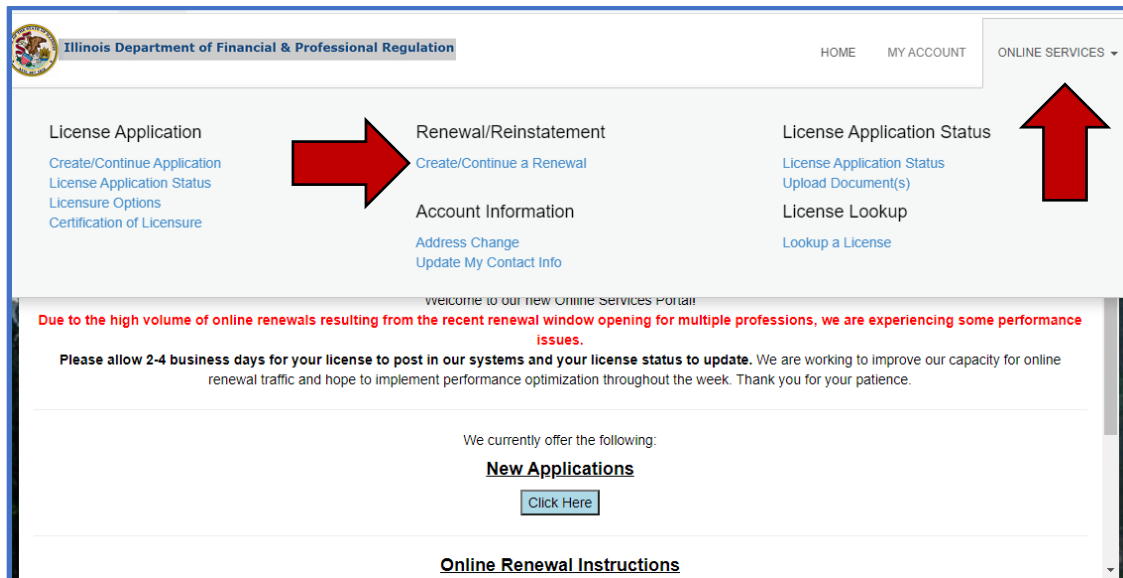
Illinois Department of Financial & Professional Regulation

HOME MY ACCOUNT ONLINE SERVICES

License Application
Create/Continue Application
License Application Status
Licensure Options
Certification of Licensure

Renewal/Reinstatement
Create/Continue a Renewal

Account Information
Address Change
Update My Contact Info

License Application Status
License Application Status
Upload Document(s)

License Lookup
Lookup a License

Welcome to our new Online Services Portal!
Due to the high volume of online renewals resulting from the recent renewal window opening for multiple professions, we are experiencing some performance issues.
Please allow 2-4 business days for your license to post in our systems and your license status to update. We are working to improve our capacity for online renewal traffic and hope to implement performance optimization throughout the week. Thank you for your patience.

We currently offer the following:

New Applications

Click Here

Online Renewal Instructions